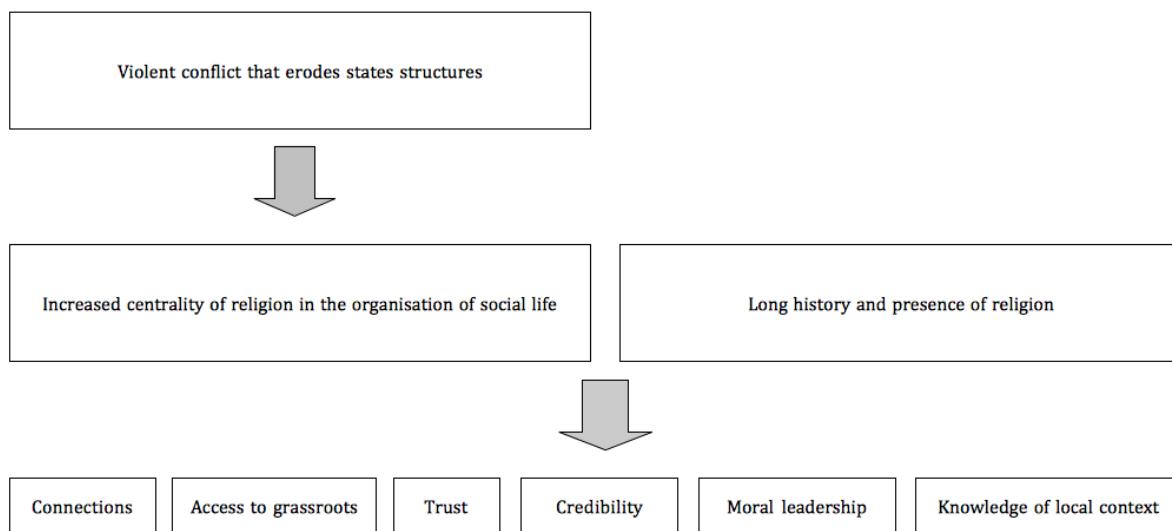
Violent conflict that erodes states structures

Increased centrality of religion in the organisation of social life

Long history and presence of religion

Connections

Access to grassroots

Trust

Credibility

Moral leadership

Knowledge of local context